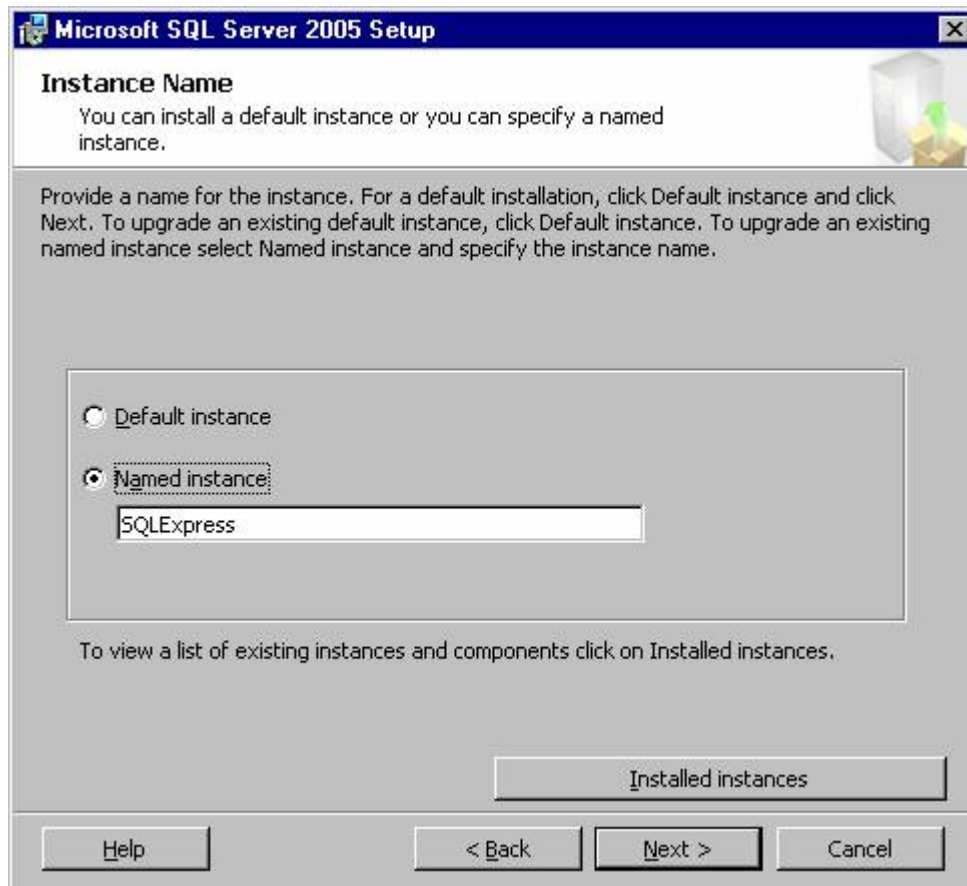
Microsoft SQL Server 2005 Setup

Instance Name
You can install a default instance or you can specify a named instance.

Provide a name for the instance. For a default installation, click Default instance and click Next. To upgrade an existing default instance, click Default instance. To upgrade an existing named instance select Named instance and specify the instance name.

Default instance

Named instance

SQLExpress

To view a list of existing instances and components click on Installed instances.

Installed instances

Help

< Back

Next >

Cancel